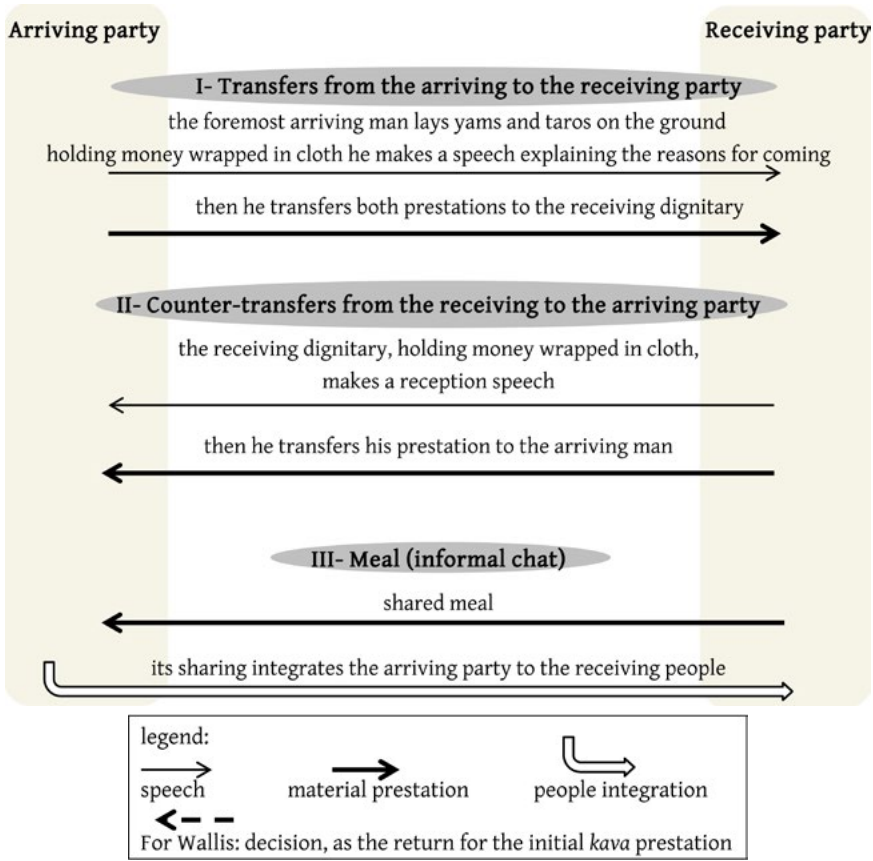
Arriving party

Receiving party

I- Transfers from the arriving to the receiving party

the foremost arriving man lays yams and taros on the ground

holding money wrapped in cloth he makes a speech explaining the reasons for coming

then he transfers both prestations to the receiving dignitary

II- Counter-transfers from the receiving to the arriving party

the receiving dignitary, holding money wrapped in cloth, makes a reception speech

then he transfers his prestation to the arriving man

III- Meal (informal chat)

shared meal

its sharing integrates the arriving party to the receiving people

legend:

speech

material prestation

people integration

For Wallis: decision, as the return for the initial *kava* prestation